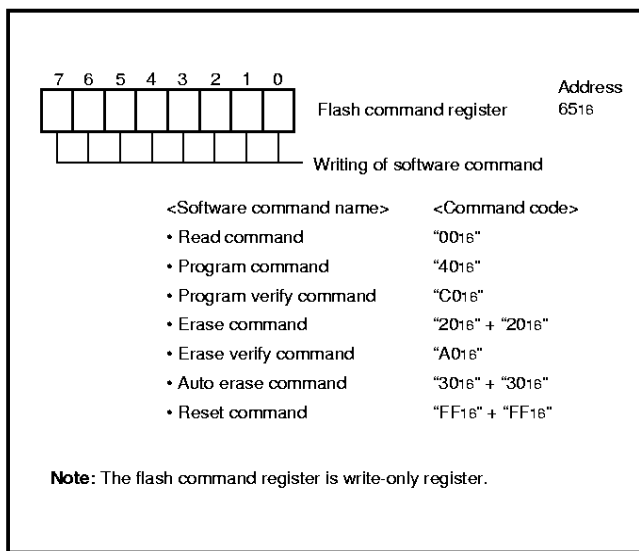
7 6 5 4 3 2 1 0

Flash command register

Address $65_{16}$

Writing of software command

| <Software command name> | <Command code> |
|---|---|
| • Read command | "$00_{16}$" |
| • Program command | "$40_{16}$" |
| • Program verify command | "$C0_{16}$" |
| • Erase command | "$20_{16}$" + "$20_{16}$" |
| • Erase verify command | "$A0_{16}$" |
| • Auto erase command | "$30_{16}$" + "$30_{16}$" |
| • Reset command | "$FF_{16}$" + "$FF_{16}$" |

Note: The flash command register is write-only register.